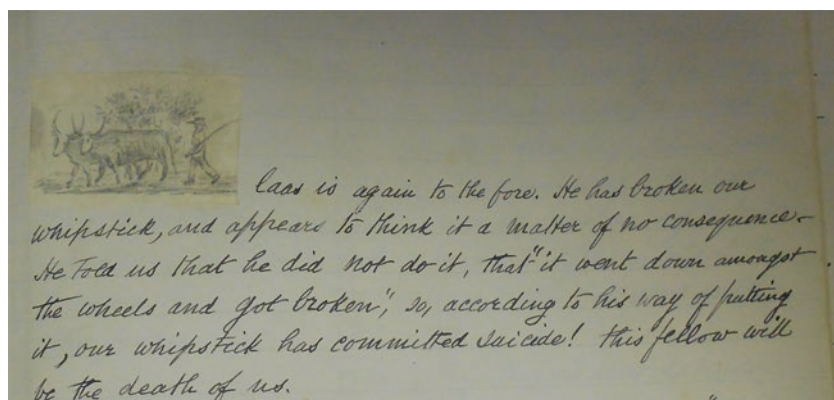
Laas is again to the fore. He has broken our whipstick, and appears to think it a matter of no consequence. He told us that he did not do it, that "it went down amongst the wheels and got broken", so, according to his way of putting it, our whipstick has committed suicide! this fellow will be the death of us.